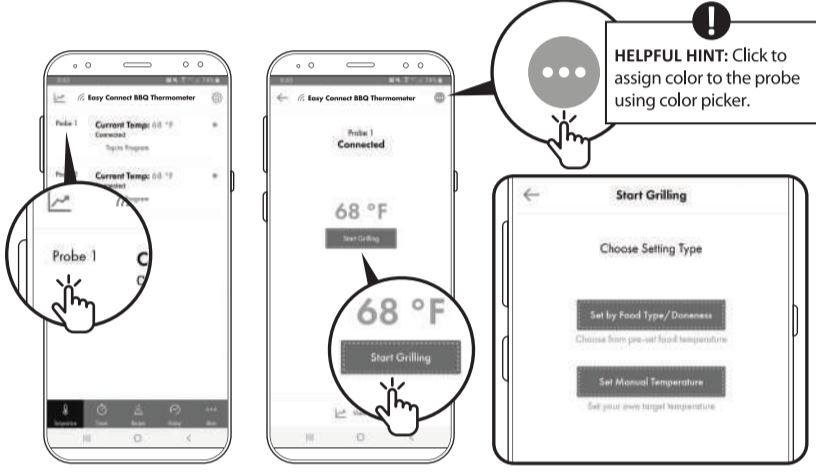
Easy Connect BBQ Thermometer

Probe 1

Current Temp: 68 °F

Connected

Toggle Program

Probe 2

Current Temp: 68 °F

Connected

Program

Probe 1

C

Easy Connect BBQ Thermometer

Probe 1

Connected

68 °F

Start Grilling

68 °F

Start Grilling

HELPFUL HINT: Click to assign color to the probe using color picker.

Start Grilling

Choose Setting Type

Set by Food Type/ Doneness

Choose from pre-set food temperature

Set Manual Temperature

Set your own target temperature